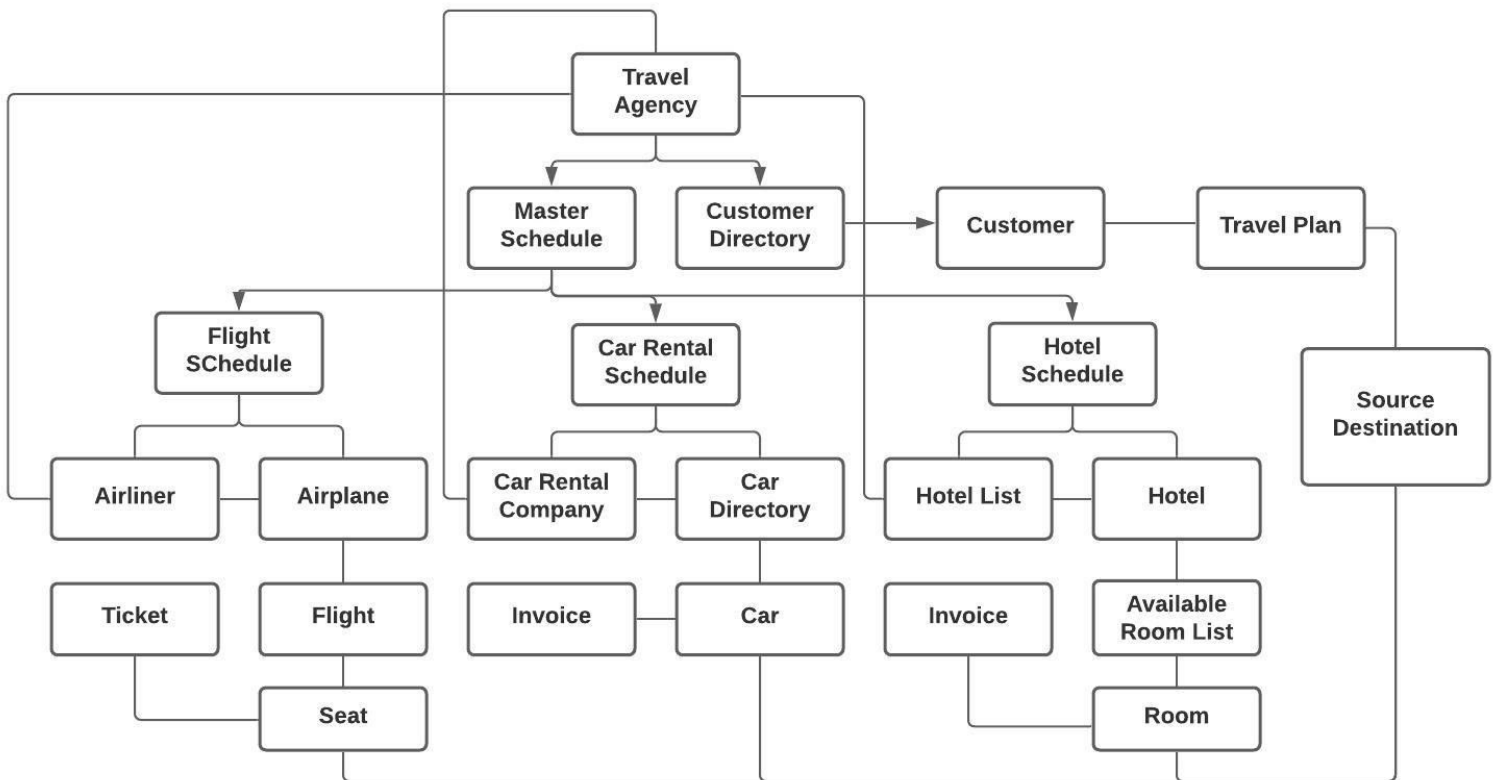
Travel Agency

Master Schedule

Customer Directory

Customer

Travel Plan

Flight SChedule

Car Rental Schedule

Hotel Schedule

Source Destination

Airliner

Airplane

Car Rental Company

Car Directory

Hotel List

Hotel

Ticket

Flight

Invoice

Car

Invoice

Available Room List

Seat

Room